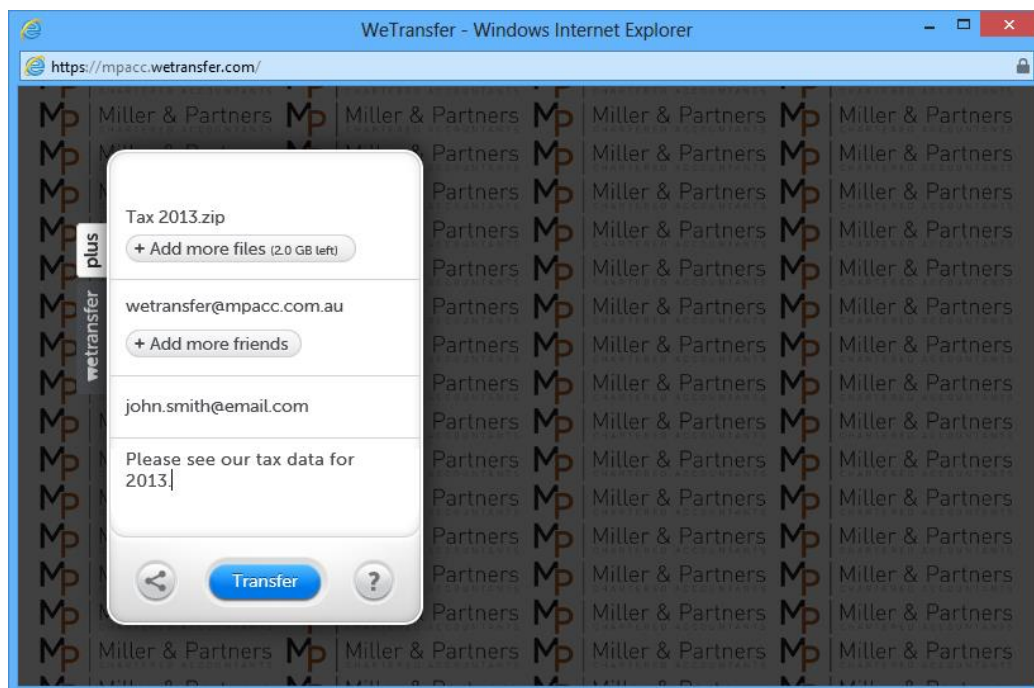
WeTransfer - Windows Internet Explorer

https://mpacc.wetransfer.com/

plus
wetransfer

Tax 2013.zip
+ Add more files (2.0 GB left)

wetransfer@mpacc.com.au
+ Add more friends

john.smith@email.com

Please see our tax data for 2013.

Transfer
?

Miller & Partners